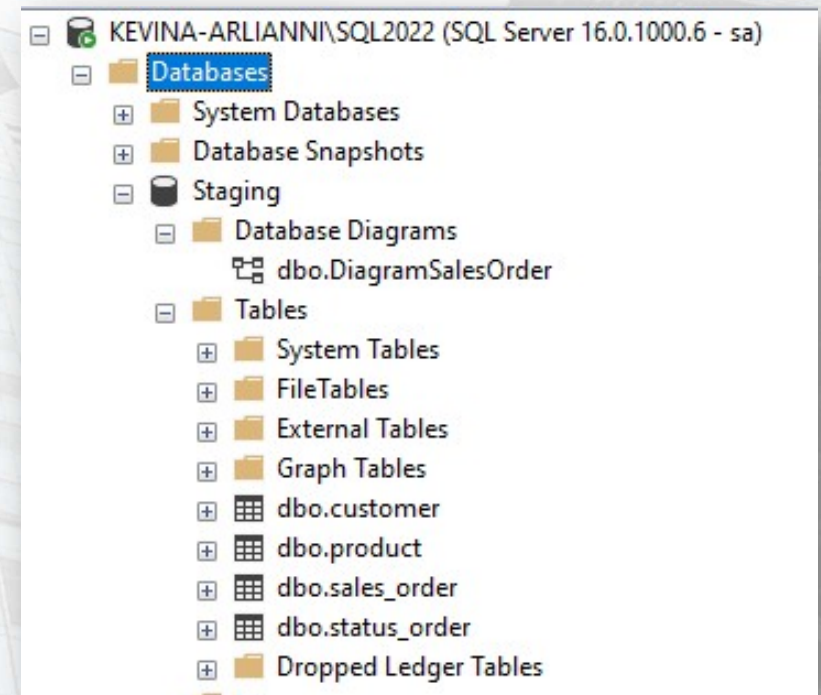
KEVINA-ARLIANNI\SQL2022 (SQL Server 16.0.1000.6 - sa)
Databases
System Databases
Database Snapshots
Staging
Database Diagrams
dbo.DiagramSalesOrder
Tables
System Tables
FileTables
External Tables
Graph Tables
dbo.customer
dbo.product
dbo.sales_order
dbo.status_order
Dropped Ledger Tables